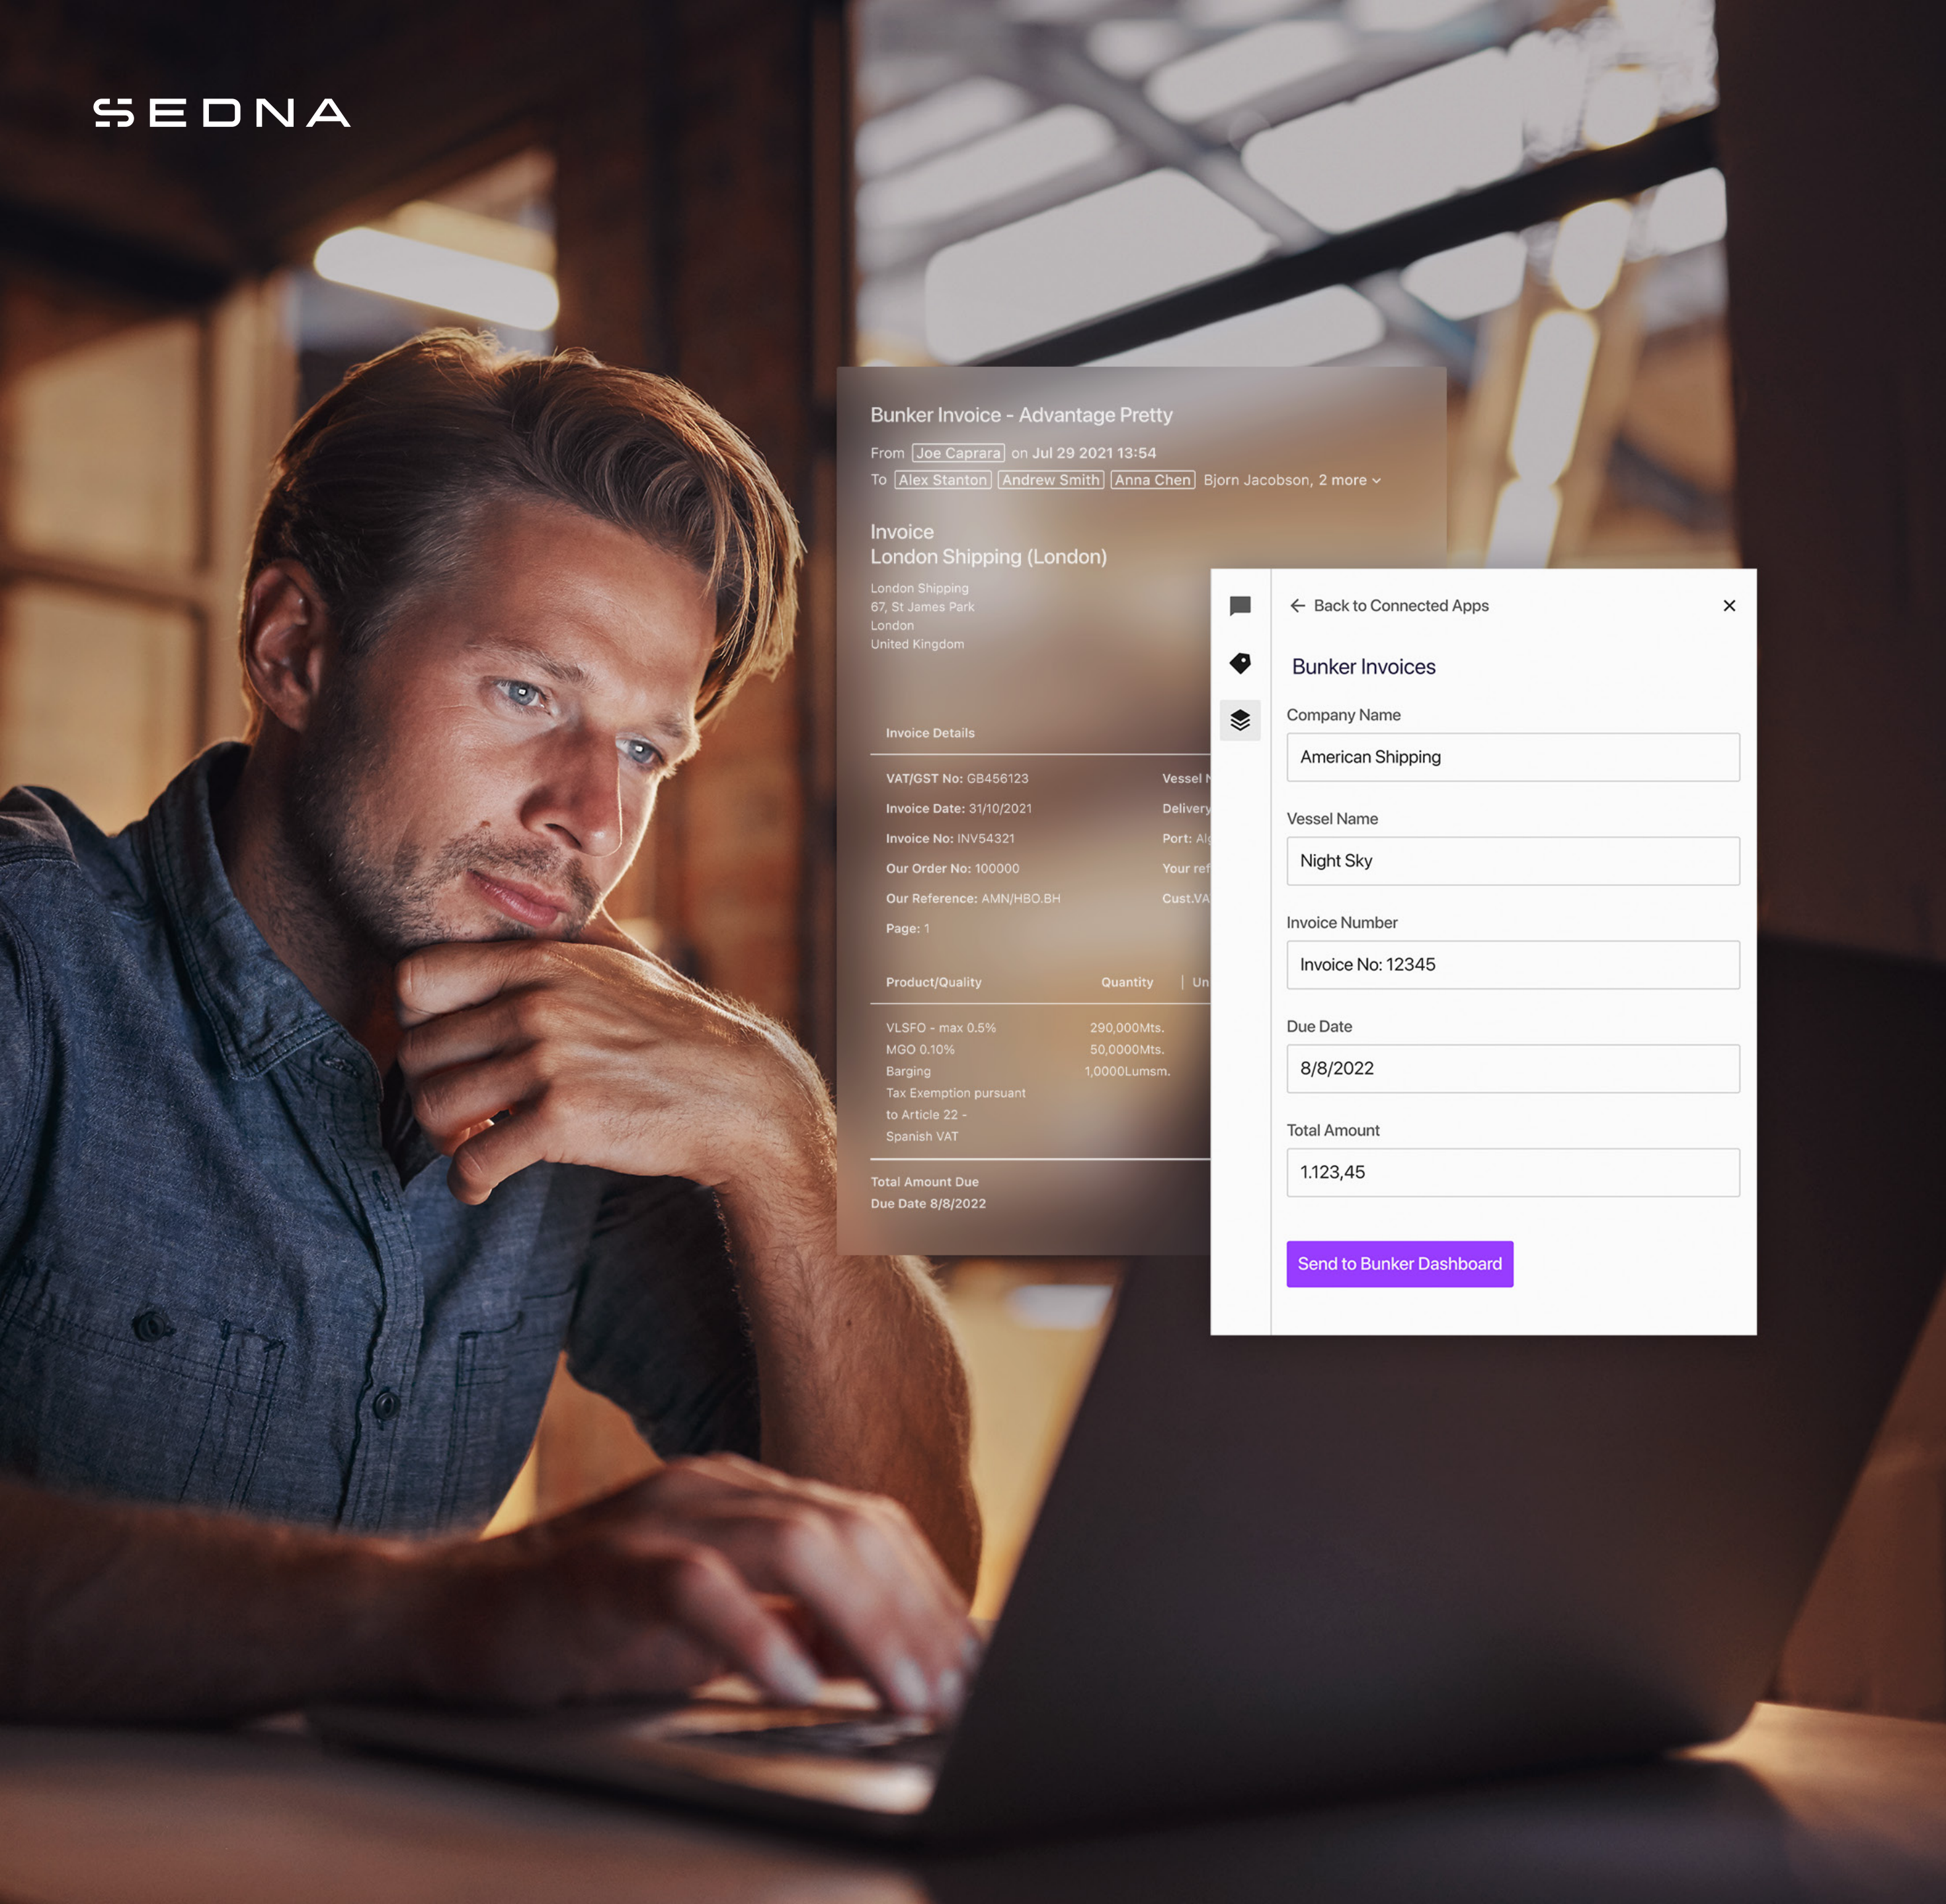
SEDNA

Bunker Invoice - Advantage Pretty

From Joe Caprara on Jul 29 2021 13:54
To Alex Stanton Andrew Smith Anna Chen Bjorn Jacobson, 2 more

Invoice
London Shipping (London)

London Shipping
67, St James Park
London
United Kingdom

Invoice Details

VAT/GST No: GB456123
Invoice Date: 31/10/2021
Invoice No: INV54321
Our Order No: 100000
Our Reference: AMN/HBO.BH
Page: 1

Vessel N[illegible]
Delivery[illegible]
Port: Al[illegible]
Your ref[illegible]
Cust.VA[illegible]

| Product/Quality | Quantity | Un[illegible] |
|---|---|---|
| VLSFO - max 0.5% | 290,000Mts. | |
| MGO 0.10% | 50,0000Mts. | |
| Barging | 1,0000Lumsm. | |
| Tax Exemption pursuant to Article 22 - Spanish VAT | | |

Total Amount Due
Due Date 8/8/2022

Back to Connected Apps

Bunker Invoices

Company Name
American Shipping

Vessel Name
Night Sky

Invoice Number
Invoice No: 12345

Due Date
8/8/2022

Total Amount
1.123,45

Send to Bunker Dashboard